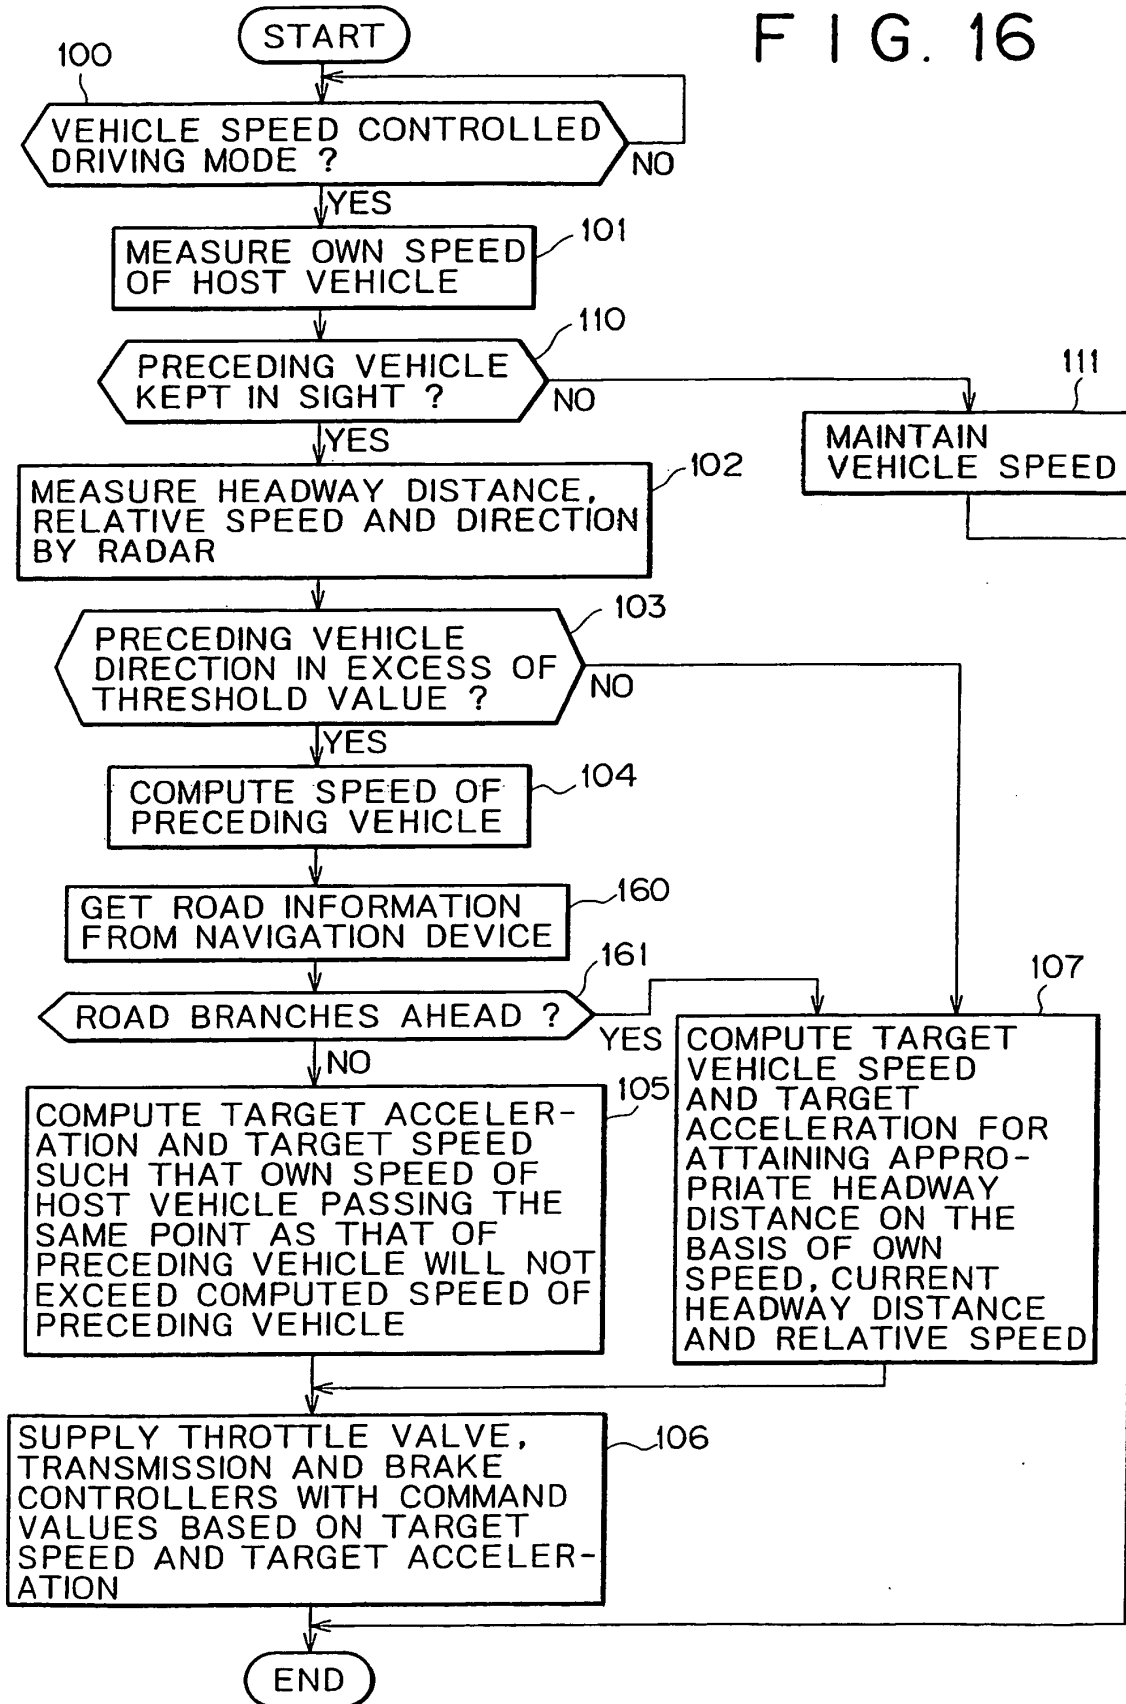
F I G. 16

START

100

VEHICLE SPEED CONTROLLED DRIVING MODE ?

NO

YES

MEASURE OWN SPEED OF HOST VEHICLE

101

110

PRECEDING VEHICLE KEPT IN SIGHT ?

NO

111

MAINTAIN VEHICLE SPEED

YES

MEASURE HEADWAY DISTANCE, RELATIVE SPEED AND DIRECTION BY RADAR

102

103

PRECEDING VEHICLE DIRECTION IN EXCESS OF THRESHOLD VALUE ?

NO

YES

COMPUTE SPEED OF PRECEDING VEHICLE

104

GET ROAD INFORMATION FROM NAVIGATION DEVICE

160

161

107

ROAD BRANCHES AHEAD ?

YES

COMPUTE TARGET VEHICLE SPEED AND TARGET ACCELERATION FOR ATTAINING APPROPRIATE HEADWAY DISTANCE ON THE BASIS OF OWN SPEED, CURRENT HEADWAY DISTANCE AND RELATIVE SPEED

NO

105

COMPUTE TARGET ACCELERATION AND TARGET SPEED SUCH THAT OWN SPEED OF HOST VEHICLE PASSING THE SAME POINT AS THAT OF PRECEDING VEHICLE WILL NOT EXCEED COMPUTED SPEED OF PRECEDING VEHICLE

SUPPLY THROTTLE VALVE, TRANSMISSION AND BRAKE CONTROLLERS WITH COMMAND VALUES BASED ON TARGET SPEED AND TARGET ACCELERATION

106

END